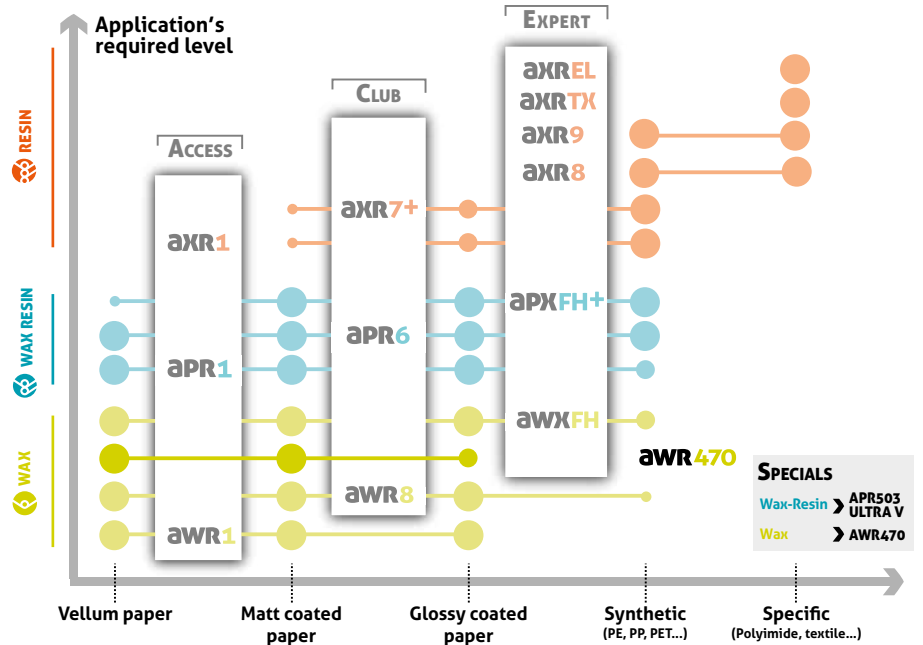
Application's required level

RESIN

WAX RESIN

WAX

ACCESS

aXR1

aPR1

aWR1

CLUB

aXR7+

aPR6

aWR8

EXPERT

aXREL

aXRTX

aXR9

aXR8

aPXFH+

aWXFH

aWR470

SPECIALS

Wax-Resin > APR503 ULTRA V

Wax > AWR470

Vellum paper

Matt coated paper

Glossy coated paper

Synthetic (PE, PP, PET...)

Specific (Polyimide, textile...)